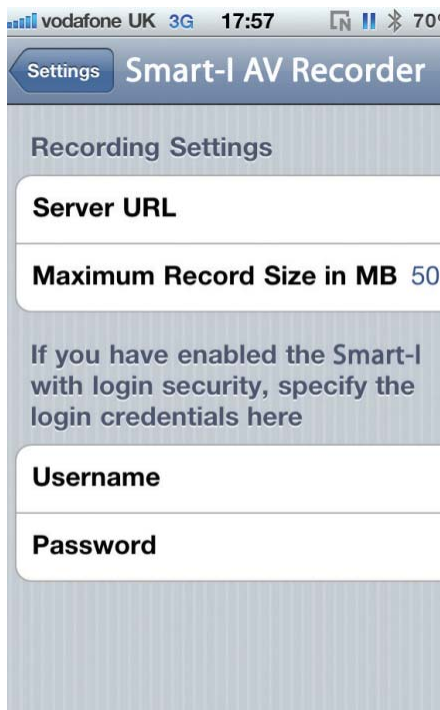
vodafone UK 3G 17:57 70

Settings Smart-I AV Recorder

Recording Settings

Server URL

Maximum Record Size in MB 50

If you have enabled the Smart-I with login security, specify the login credentials here

Username

Password